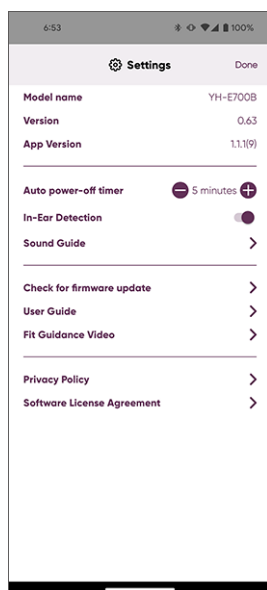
6:53

100%

Settings

Done

Model name YH-E700B

Version 0.63

App Version 1.1.1(9)

Auto power-off timer 5 minutes

In-Ear Detection

Sound Guide

Check for firmware update

User Guide

Fit Guidance Video

Privacy Policy

Software License Agreement